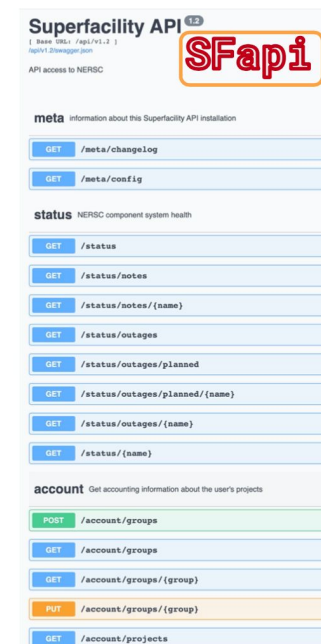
Superfacility API 1.2

[ Base URL: /api/v1.2 ]
/api/v1.2/swagger.json

SFapi

API access to NERSC

meta information about this Superfacility API installation

GET /meta/changelog

GET /meta/config

status NERSC component system health

GET /status

GET /status/notes

GET /status/notes/{name}

GET /status/outages

GET /status/outages/planned

GET /status/outages/planned/{name}

GET /status/outages/{name}

GET /status/{name}

account Get accounting information about the user's projects

POST /account/groups

GET /account/groups

GET /account/groups/{group}

PUT /account/groups/{group}

GET /account/projects